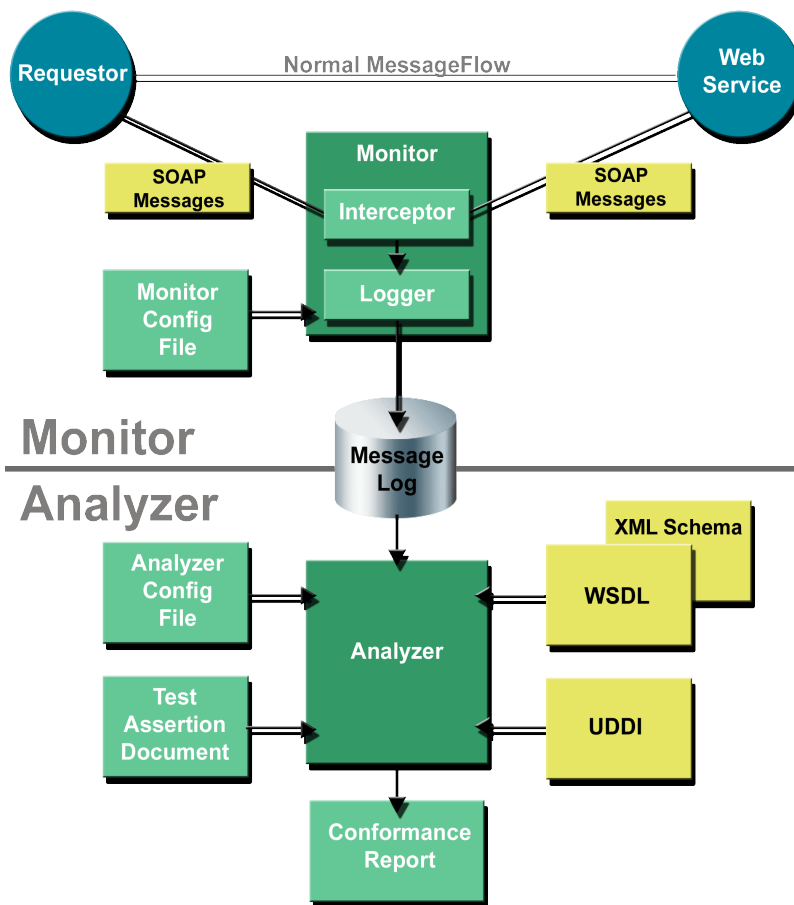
Requestor

Normal MessageFlow

Web Service

Monitor

SOAP Messages

Interceptor

SOAP Messages

Logger

Monitor Config File

Monitor

Message Log

Analyzer

XML Schema

Analyzer Config File

WSDL

Analyzer

Test Assertion Document

UDDI

Conformance Report